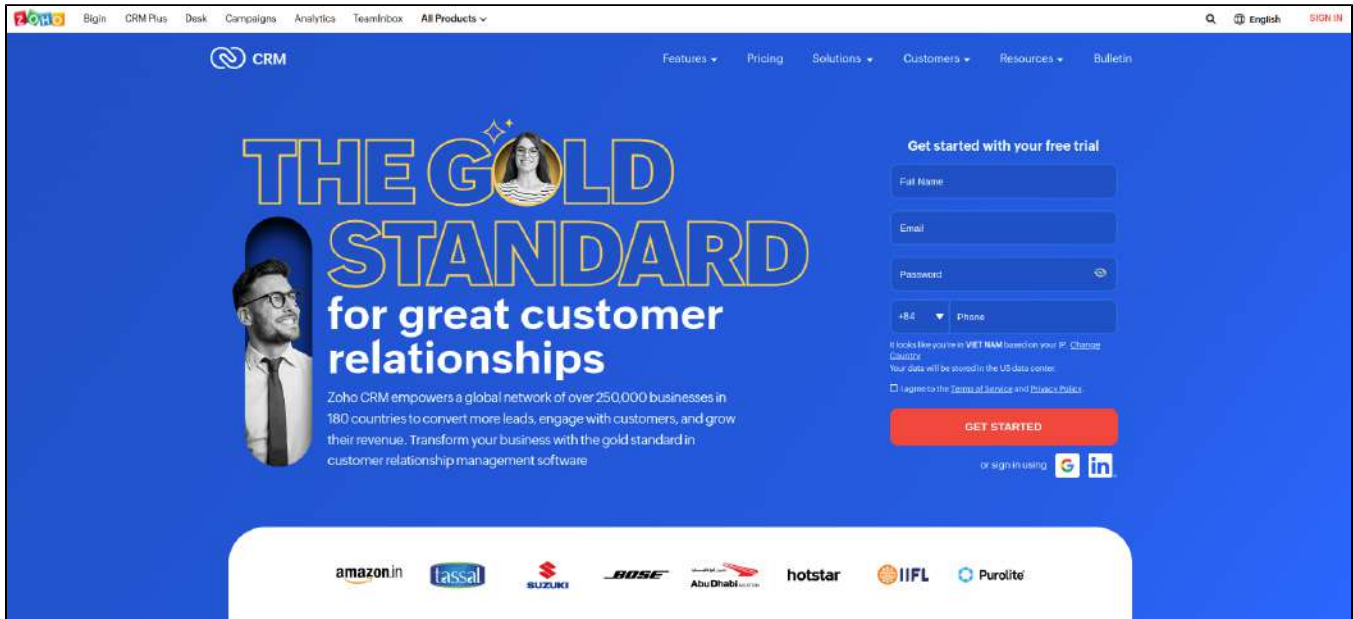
ZOHO Bigin CRM Plus Desk Campaigns Analytics TeamInbox All Products

English SIGN IN

CRM

Features Pricing Solutions Customers Resources Bulletin

THE GOLD STANDARD for great customer relationships

Zoho CRM empowers a global network of over 250,000 businesses in 180 countries to convert more leads, engage with customers, and grow their revenue. Transform your business with the gold standard in customer relationship management software

Get started with your free trial

Full Name

Email

Password

+84 Phone

It looks like you're in VIET NAM based on your IP. Change Country

Your data will be stored in the US data center.

I agree to the Terms of Service and Privacy Policy.

GET STARTED

or sign in using

amazon.in tassal SUZUKI BOSE Abu Dhabi hotstar IIFL Purolite